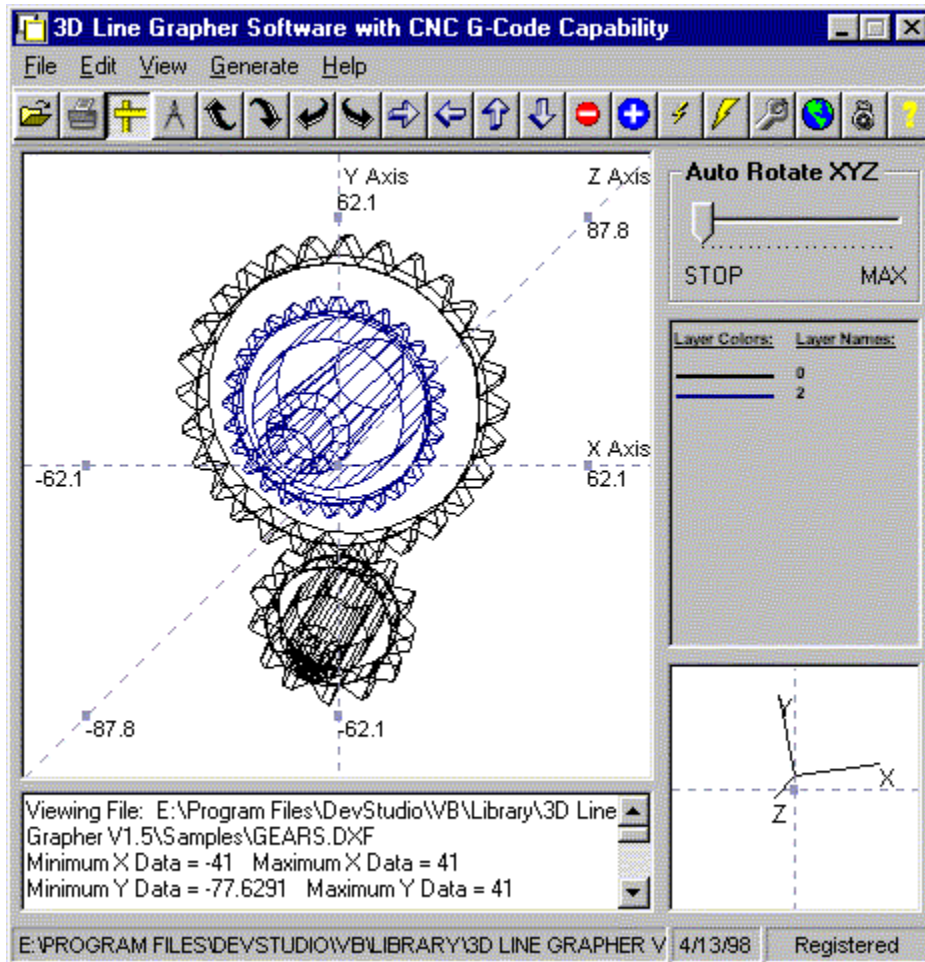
3D Line Grapher Software with CNC G-Code Capability

File Edit View Generate Help

Y Axis
62.1

Z Axis
87.8

X Axis
62.1

-62.1

-87.8

-62.1

Auto Rotate XYZ

STOP MAX

Layer Colors: Layer Names:
0
2

Y
X
Z

Viewing File: E:\Program Files\DevStudio\VB\Library\3D Line Grapher V1.5\Samples\GEARS.DXF
Minimum X Data = -41 Maximum X Data = 41
Minimum Y Data = -77.6291 Maximum Y Data = 41

E:\PROGRAM FILES\DEVSTUDIO\VB\LIBRARY\3D LINE GRAPHER V 4/13/98 Registered